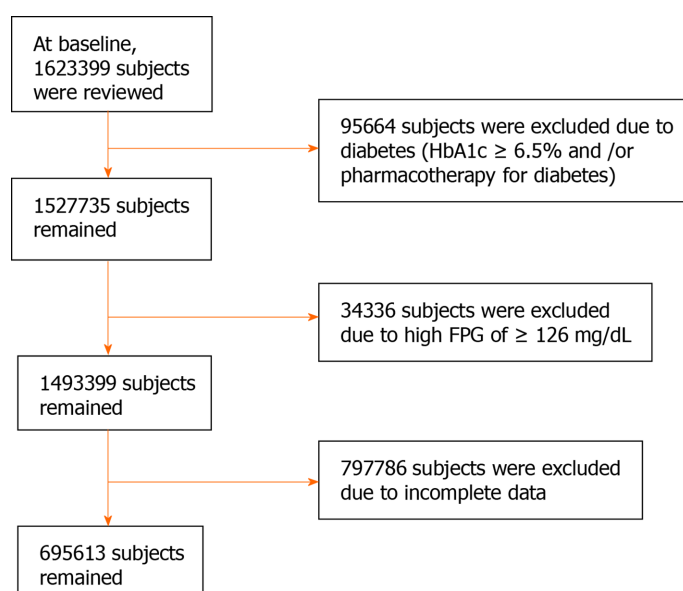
At baseline, 1623399 subjects were reviewed

95664 subjects were excluded due to diabetes (HbA1c ≥ 6.5% and /or pharmacotherapy for diabetes)

1527735 subjects remained

34336 subjects were excluded due to high FPG of ≥ 126 mg/dL

1493399 subjects remained

797786 subjects were excluded due to incomplete data

695613 subjects remained